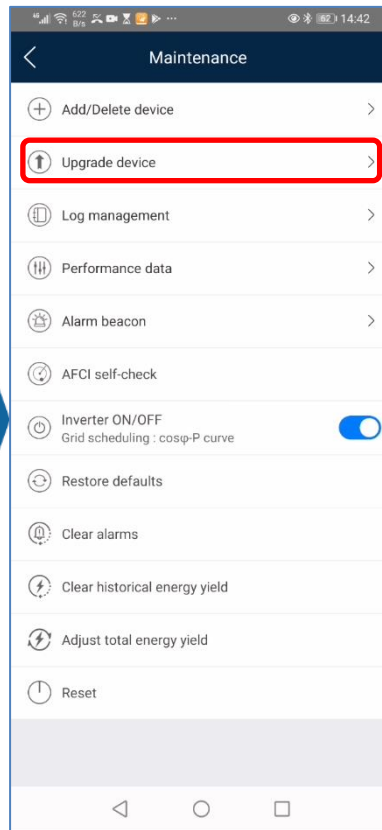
622 B/s ··· 62 14:42

Maintenance

Add/Delete device

Upgrade device

Log management

Performance data

Alarm beacon

AFCI self-check

Inverter ON/OFF
Grid scheduling : cosφ-P curve

Restore defaults

Clear alarms

Clear historical energy yield

Adjust total energy yield

Reset